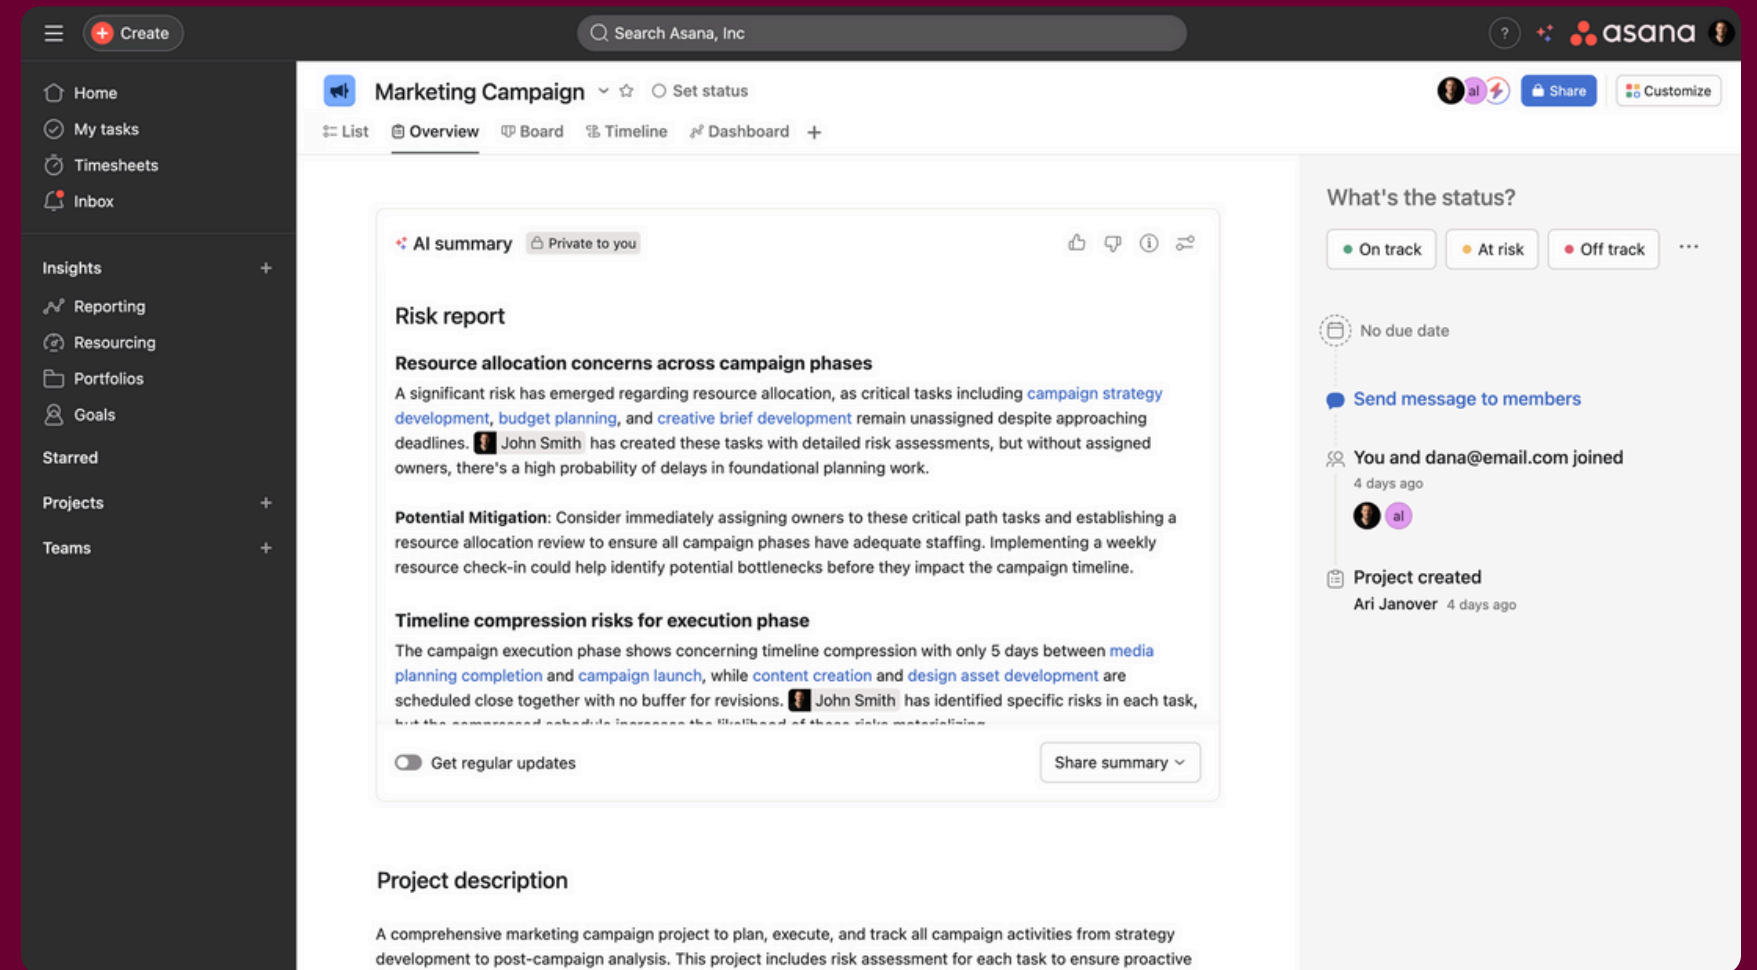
Create

Search Asana, Inc

?

asana

Home
My tasks
Timesheets
Inbox

Insights +
Reporting
Resourcing
Portfolios
Goals

Starred

Projects +

Teams +

Marketing Campaign

Set status

al

Share

Customize

List
Overview
Board
Timeline
Dashboard
+

AI summary
Private to you

Risk report

Resource allocation concerns across campaign phases

A significant risk has emerged regarding resource allocation, as critical tasks including campaign strategy development, budget planning, and creative brief development remain unassigned despite approaching deadlines. John Smith has created these tasks with detailed risk assessments, but without assigned owners, there's a high probability of delays in foundational planning work.

Potential Mitigation: Consider immediately assigning owners to these critical path tasks and establishing a resource allocation review to ensure all campaign phases have adequate staffing. Implementing a weekly resource check-in could help identify potential bottlenecks before they impact the campaign timeline.

Timeline compression risks for execution phase

The campaign execution phase shows concerning timeline compression with only 5 days between media planning completion and campaign launch, while content creation and design asset development are scheduled close together with no buffer for revisions. John Smith has identified specific risks in each task, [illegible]

Get regular updates

Share summary

Project description

A comprehensive marketing campaign project to plan, execute, and track all campaign activities from strategy development to post-campaign analysis. This project includes risk assessment for each task to ensure proactive

What's the status?

On track
At risk
Off track
...

No due date

Send message to members

You and dana@email.com joined
4 days ago

al

Project created
Ari Janover 4 days ago